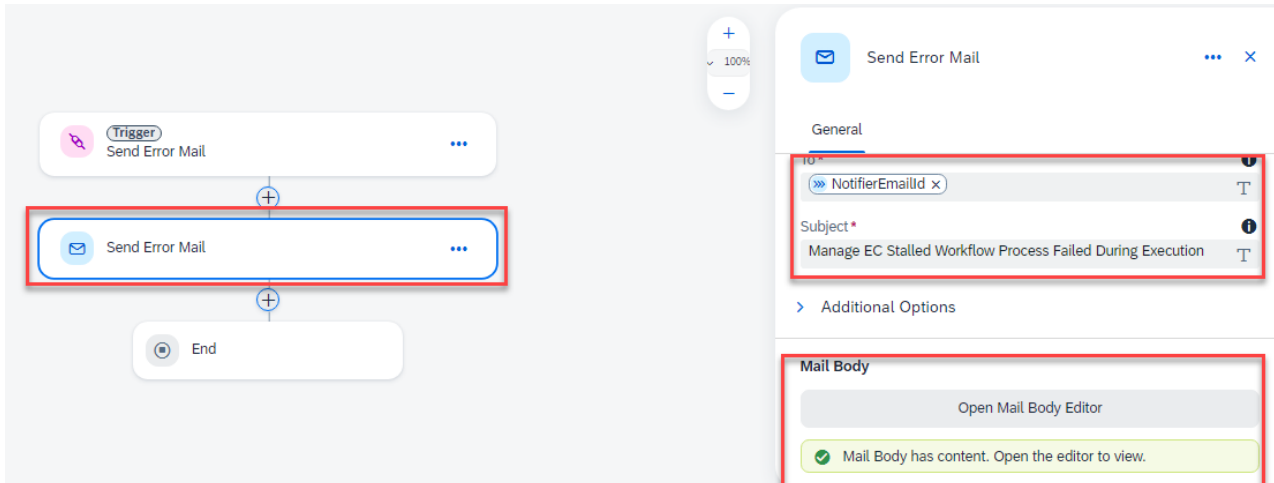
Trigger
Send Error Mail

Send Error Mail

End

+
100%
−

Send Error Mail

General

To *
NotifierEmailId ×

Subject *
Manage EC Stalled Workflow Process Failed During Execution

Additional Options

Mail Body
Open Mail Body Editor
Mail Body has content. Open the editor to view.